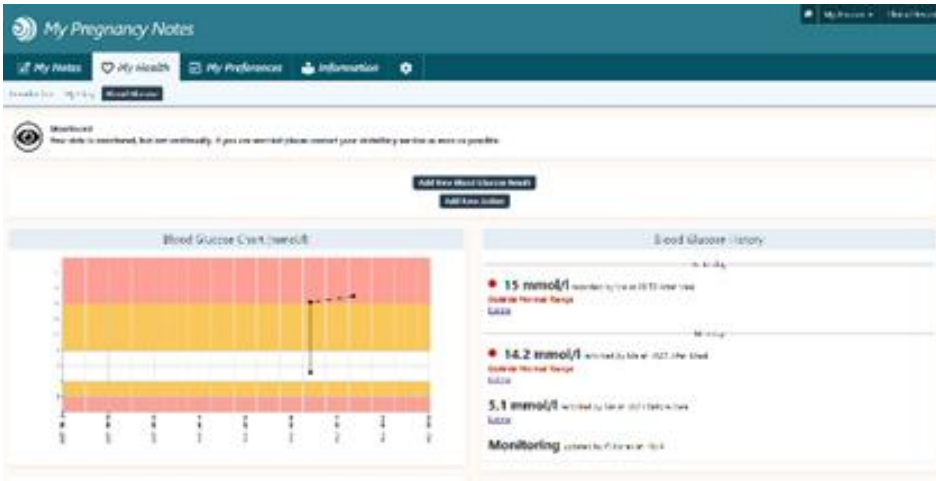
My Pregnancy Notes

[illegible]

My Notes
My Health
My Preferences
Information

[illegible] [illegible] Blood Glucose

Monitored
Your data is monitored, but not continually. If you are worried please contact your midwifery service as soon as possible.

Add New Blood Glucose Result
Add New Action

Blood Glucose Chart (mmol/l)

Blood Glucose History

15 mmol/l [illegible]
Outside Normal Range
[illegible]

14.2 mmol/l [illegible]
Outside Normal Range
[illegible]

5.1 mmol/l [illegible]
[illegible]

Monitoring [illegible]